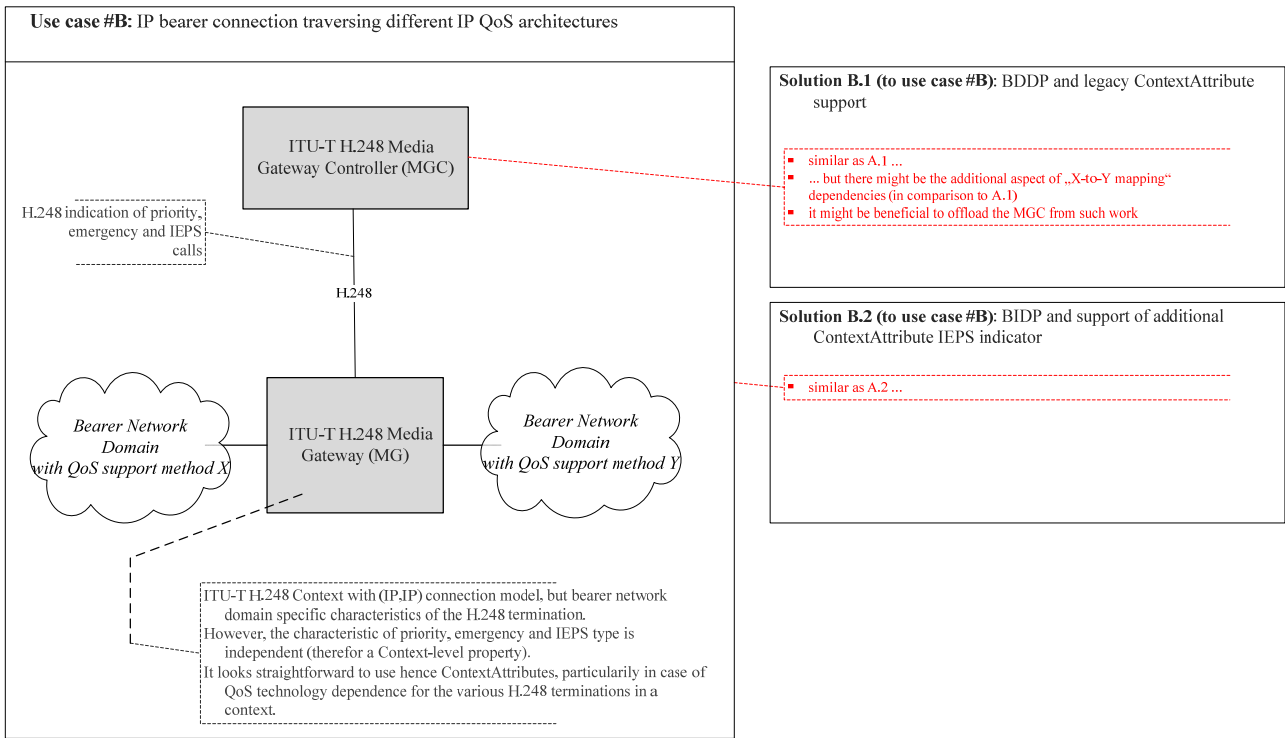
**Use case #B:** IP bearer connection traversing different IP QoS architectures

ITU-T H.248 Media Gateway Controller (MGC)

H.248 indication of priority, emergency and IEPS calls

H.248

*Bearer Network Domain with QoS support method X*

ITU-T H.248 Media Gateway (MG)

*Bearer Network Domain with QoS support method Y*

ITU-T H.248 Context with (IP,IP) connection model, but bearer network domain specific characteristics of the H.248 termination.
However, the characteristic of priority, emergency and IEPS type is independent (therefor a Context-level property).
It looks straightforward to use hence ContextAttributes, particularly in case of QoS technology dependence for the various H.248 terminations in a context.

**Solution B.1 (to use case #B)**: BDDP and legacy ContextAttribute support

- similar as A.1 ...
- ... but there might be the additional aspect of „X-to-Y mapping“ dependencies (in comparison to A.1)
- it might be beneficial to offload the MGC from such work

**Solution B.2 (to use case #B)**: BIDP and support of additional ContextAttribute IEPS indicator

- similar as A.2 ...